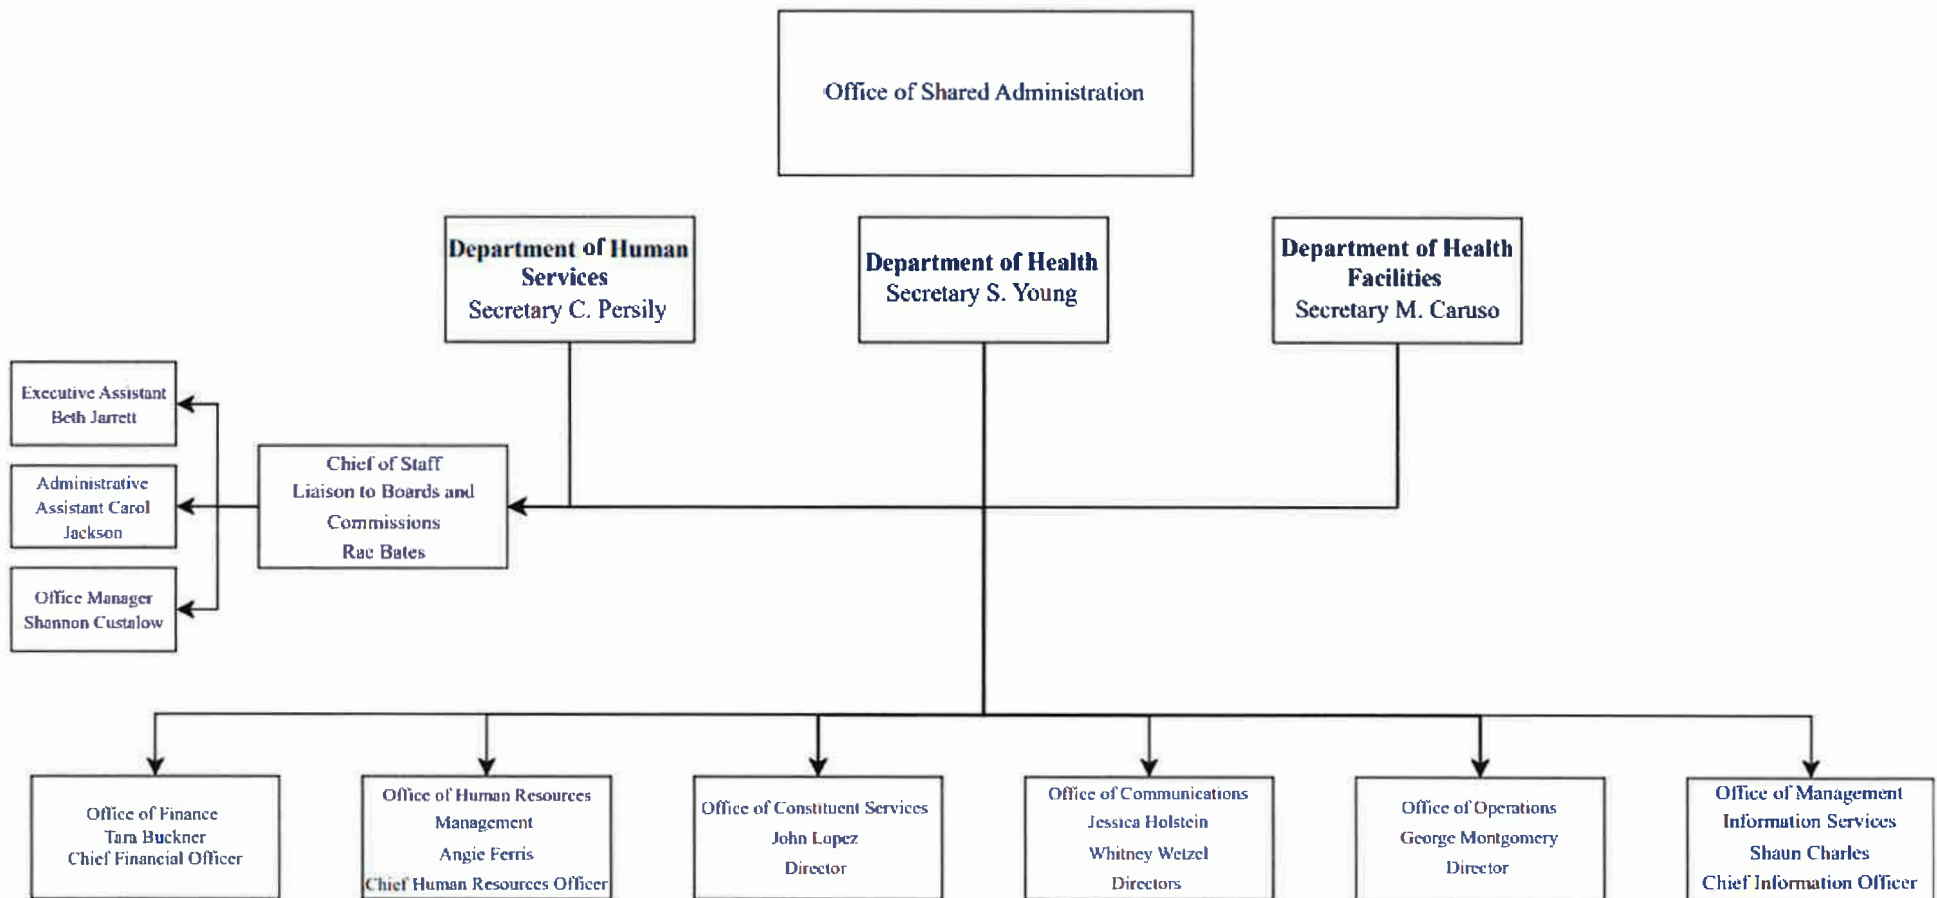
Office of Shared Administration

Department of Human Services
Secretary C. Persily

Department of Health
Secretary S. Young

Department of Health Facilities
Secretary M. Caruso

Executive Assistant
Beth Jarrett

Administrative Assistant Carol Jackson

Office Manager
Shannon Custalow

Chief of Staff
Liaison to Boards and Commissions
Rae Bates

Office of Finance
Tara Buckner
Chief Financial Officer

Office of Human Resources Management
Angie Ferris
Chief Human Resources Officer

Office of Constituent Services
John Lopez
Director

Office of Communications
Jessica Holstein
Whitney Wetzel
Directors

Office of Operations
George Montgomery
Director

Office of Management Information Services
Shaun Charles
Chief Information Officer